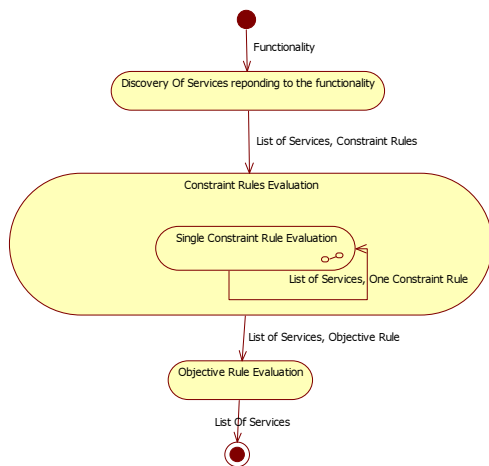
Functionality

Discovery Of Services reponding to the functionality

List of Services, Constraint Rules

Constraint Rules Evaluation

Single Constraint Rule Evaluation

List of Services, One Constraint Rule

List of Services, Objective Rule

Objective Rule Evaluation

List Of Services